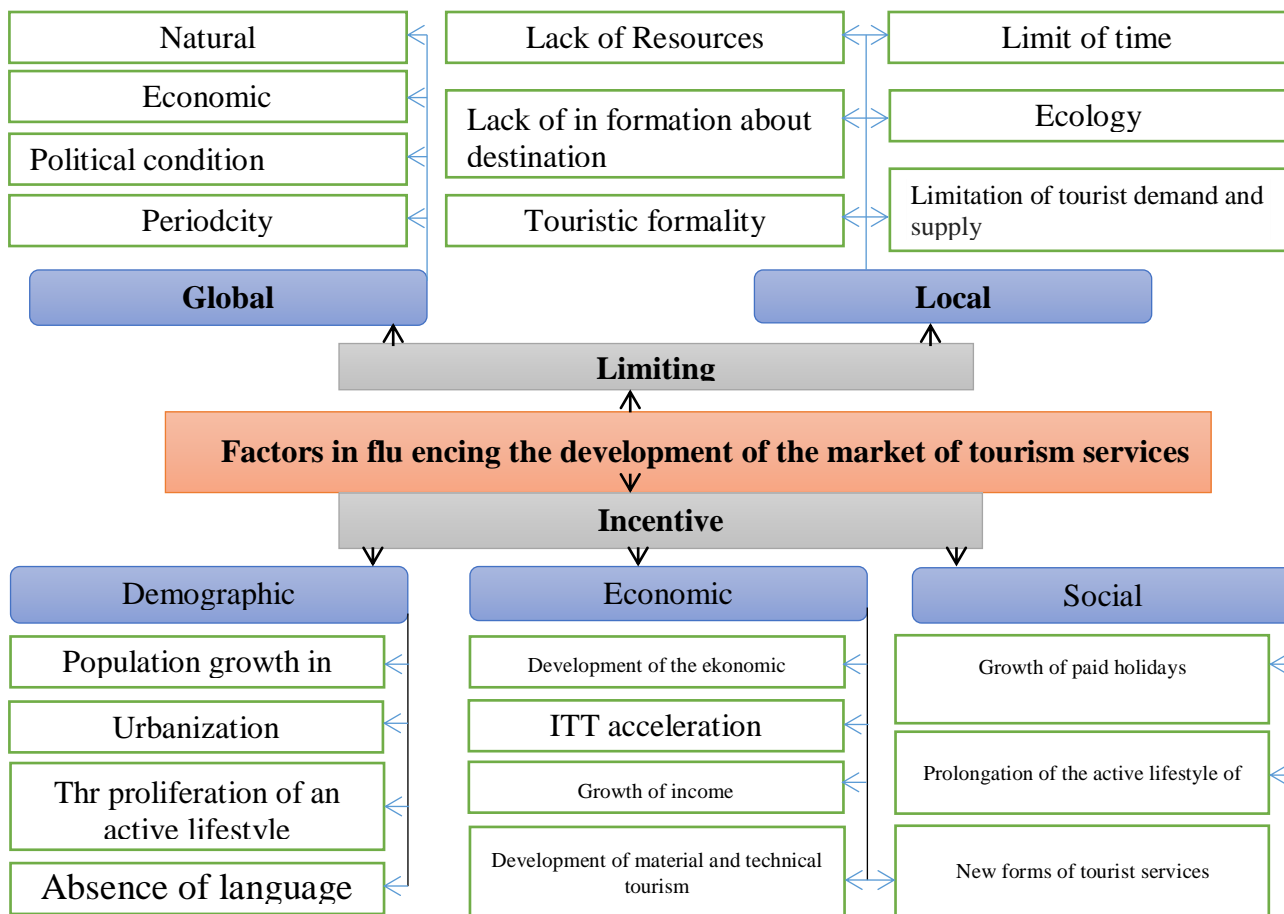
Natural

Economic

Political condition

Periodcity

Lack of Resources

Lack of in formation about destination

Touristic formality

Limit of time

Ecology

Limitation of tourist demand and supply

Global

Local

Limiting

Factors in flu encing the development of the market of tourism services

Incentive

Demographic

Population growth in

Urbanization

Thr proliferation of an active lifestyle

Absence of language

Economic

Development of the ekonomic

ITT acceleration

Growth of income

Development of material and technical tourism

Social

Growth of paid holidays

Prolongation of the active lifestyle of

New forms of tourist services